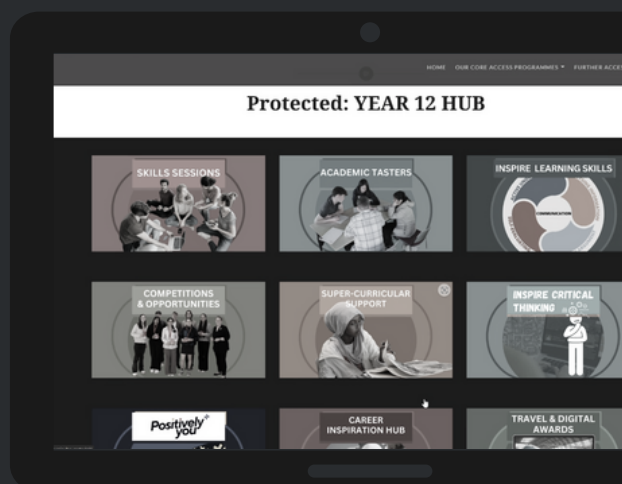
HOME OUR CORE ACCESS PROGRAMMES ▾ FURTHER ACCE

Protected: YEAR 12 HUB

SKILLS SESSIONS

ACADEMIC TASTERS

INSPIRE LEARNING SKILLS

COMMUNICATION

COMPETITIONS & OPPORTUNITIES

SUPER-CURRICULAR SUPPORT

INSPIRE CRITICAL THINKING

Positively you

CAREER INSPIRATION HUB

TRAVEL & DIGITAL AWARDS